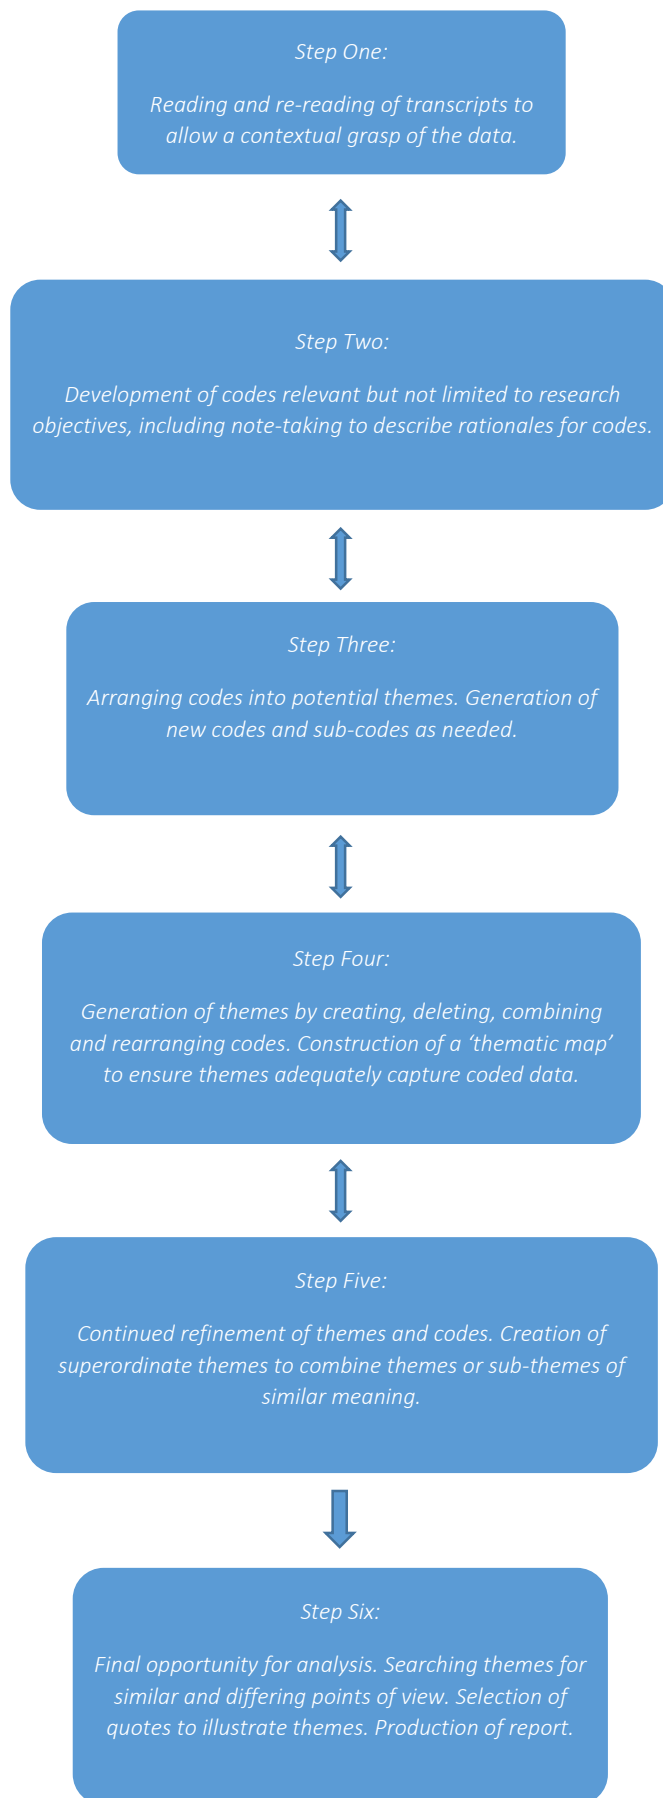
Step One:

Reading and re-reading of transcripts to allow a contextual grasp of the data.

Step Two:

Development of codes relevant but not limited to research objectives, including note-taking to describe rationales for codes.

Step Three:

Arranging codes into potential themes. Generation of new codes and sub-codes as needed.

Step Four:

Generation of themes by creating, deleting, combining and rearranging codes. Construction of a ‘thematic map’ to ensure themes adequately capture coded data.

Step Five:

Continued refinement of themes and codes. Creation of superordinate themes to combine themes or sub-themes of similar meaning.

Step Six:

Final opportunity for analysis. Searching themes for similar and differing points of view. Selection of quotes to illustrate themes. Production of report.